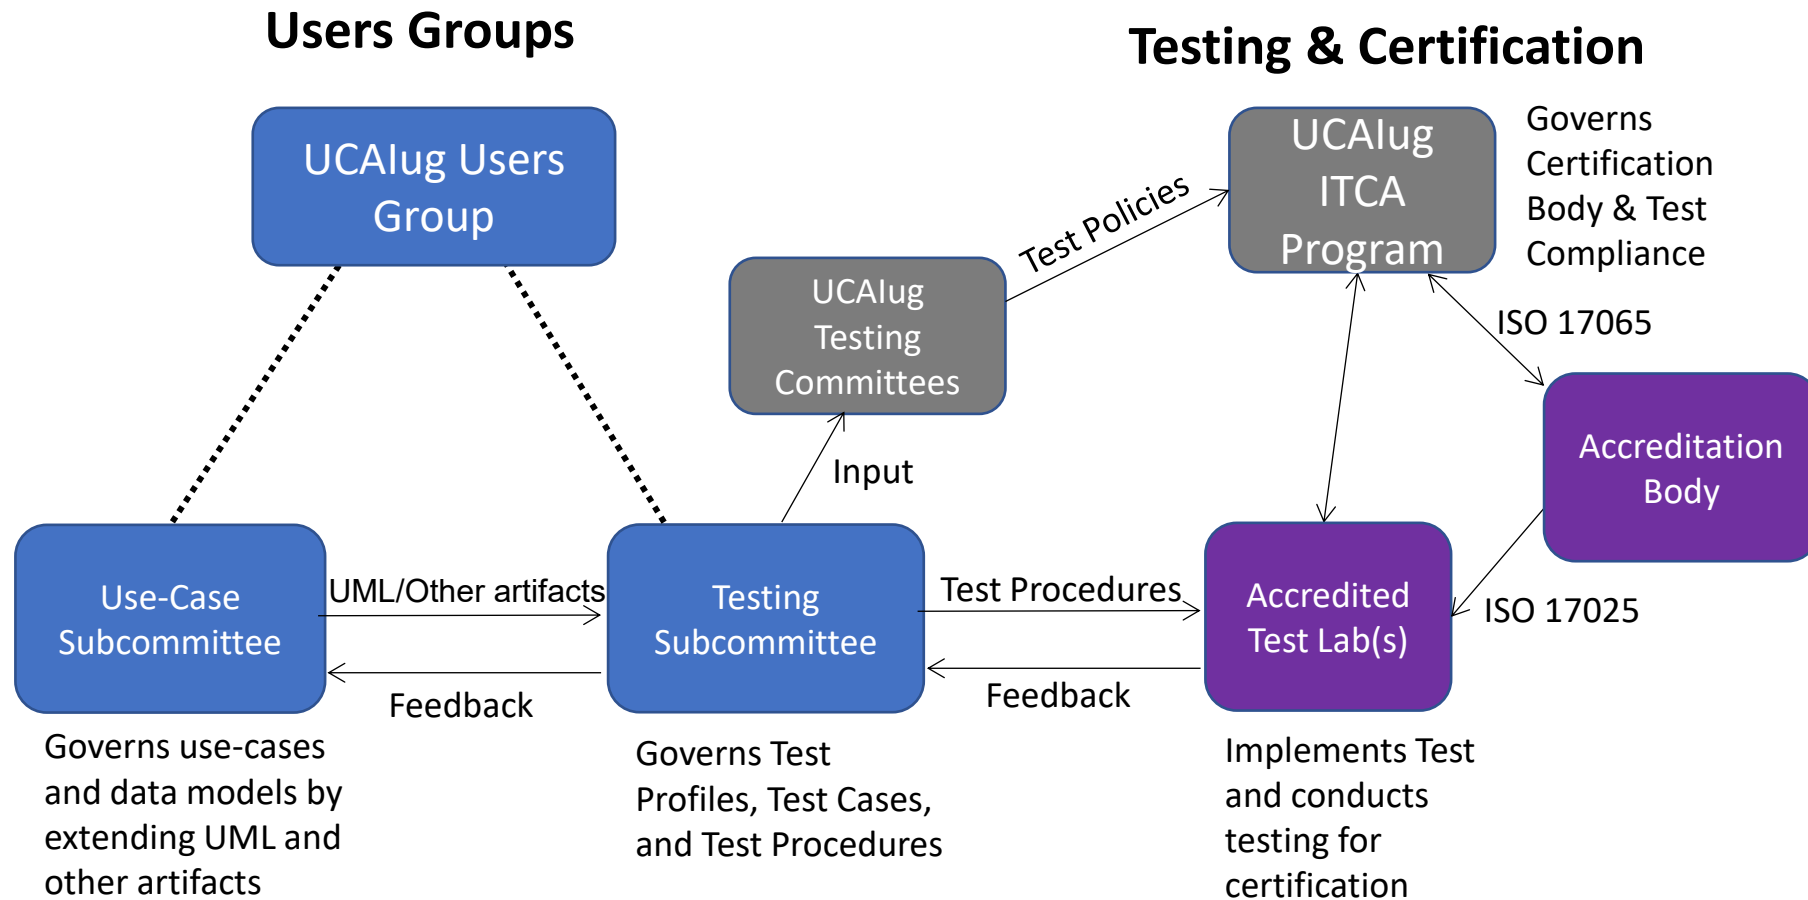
Users Groups

Testing & Certification

UCAIug Users Group

UCAIug ITCA Program

Governs Certification Body & Test Compliance

Test Policies

UCAIug Testing Committees

ISO 17065

Accreditation Body

Input

Use-Case Subcommittee

UML/Other artifacts

Feedback

Testing Subcommittee

Test Procedures

Feedback

Accredited Test Lab(s)

ISO 17025

Governs use-cases and data models by extending UML and other artifacts

Governs Test Profiles, Test Cases, and Test Procedures

Implements Test and conducts testing for certification